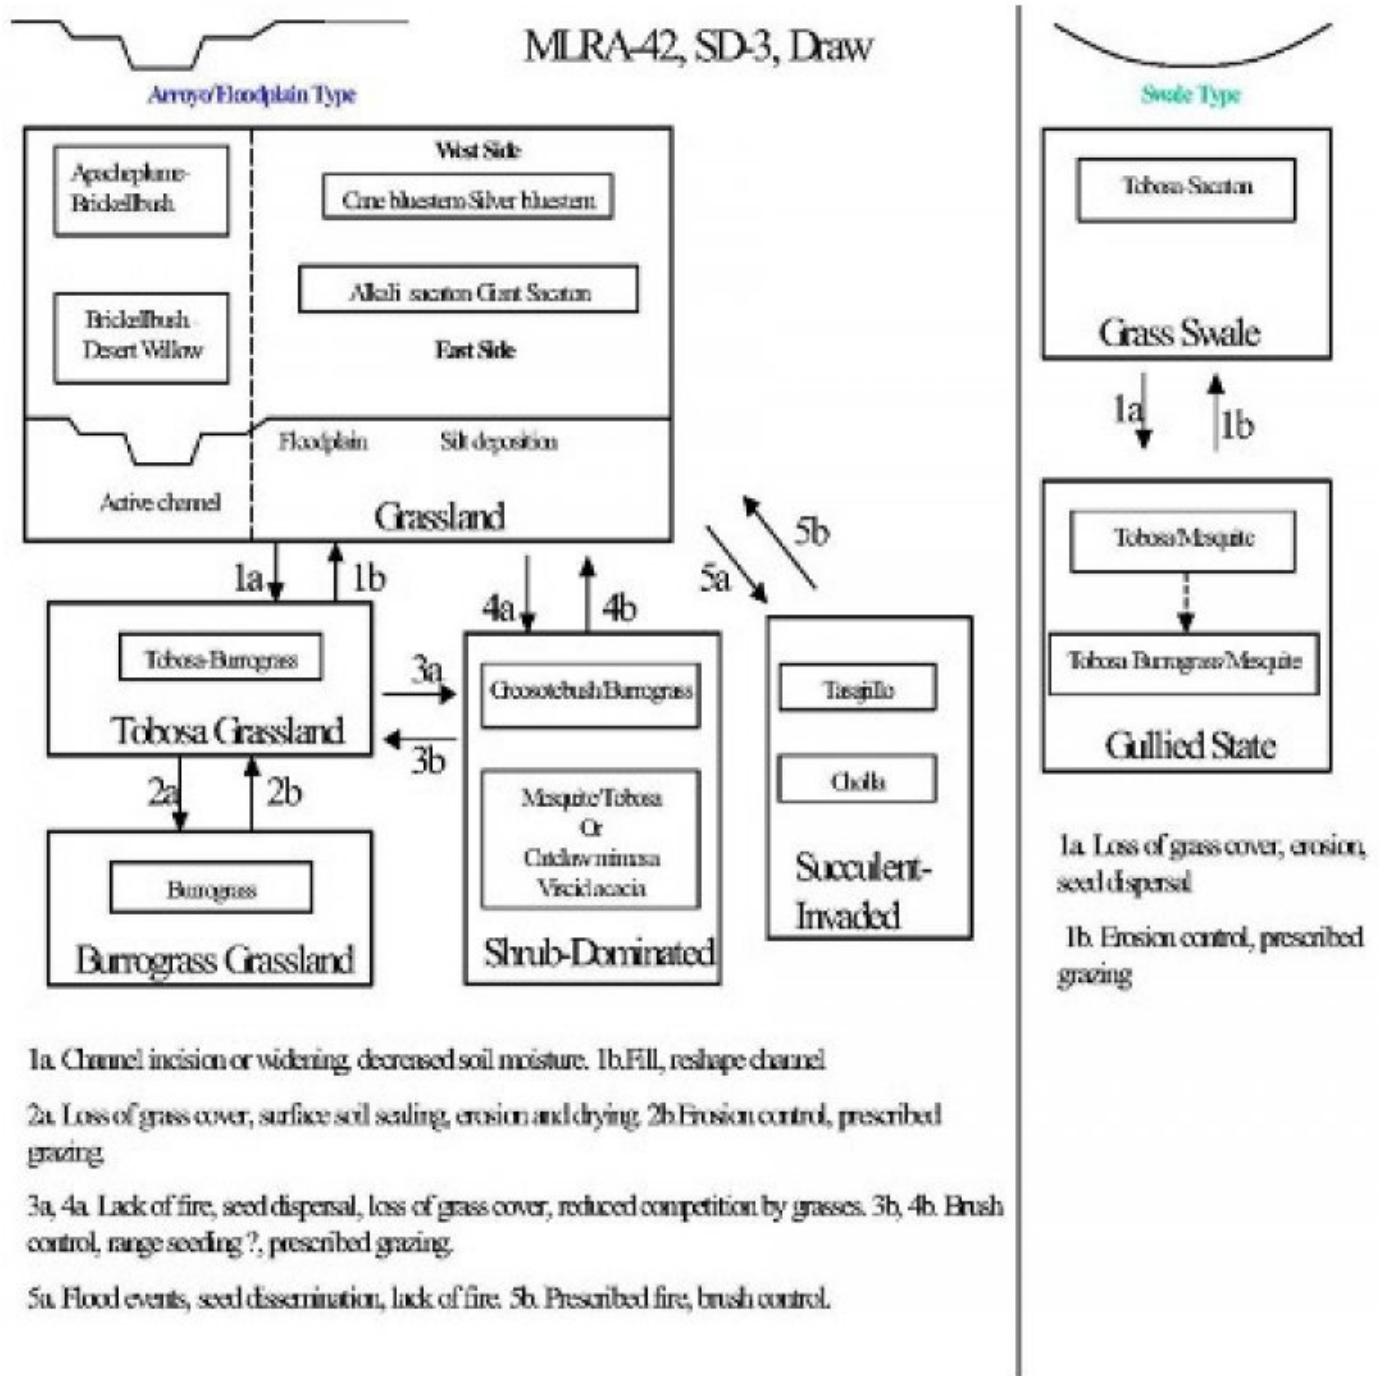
MLRA-42, SD-3, Draw

Arroyo/Floodplain Type

Apacheplume-Brickellbush

Brickellbush Desert Willow

West Side

Cane bluestem Silver bluestem

Alkali sacaton Giant Sacaton

East Side

Active channel

Floodplain

Silt deposition

Grassland

1a

1b

Tobosa-Burrograss

Tobosa Grassland

2a

2b

Burrograss

Burrograss Grassland

3a

3b

4a

4b

Creosotebush/Burrograss

Mesquite/Tobosa Or Catclaw mimosa Viscid acacia

Shrub-Dominated

5a

5b

Tasajillo

Cholla

Succulent-Invaded

1a. Channel incision or widening, decreased soil moisture. 1b.Fill, reshape channel

2a. Loss of grass cover, surface soil sealing, erosion and drying. 2b Erosion control, prescribed grazing

3a, 4a. Lack of fire, seed dispersal, loss of grass cover, reduced competition by grasses. 3b, 4b. Brush control, range seeding ?, prescribed grazing.

5a. Flood events, seed dissemination, lack of fire. 5b. Prescribed fire, brush control.

Swale Type

Tobosa Sacaton

Grass Swale

1a

1b

Tobosa/Mesquite

Tobosa Burrograss/Mesquite

Gullied State

1a. Loss of grass cover, erosion, seed dispersal

1b. Erosion control, prescribed grazing